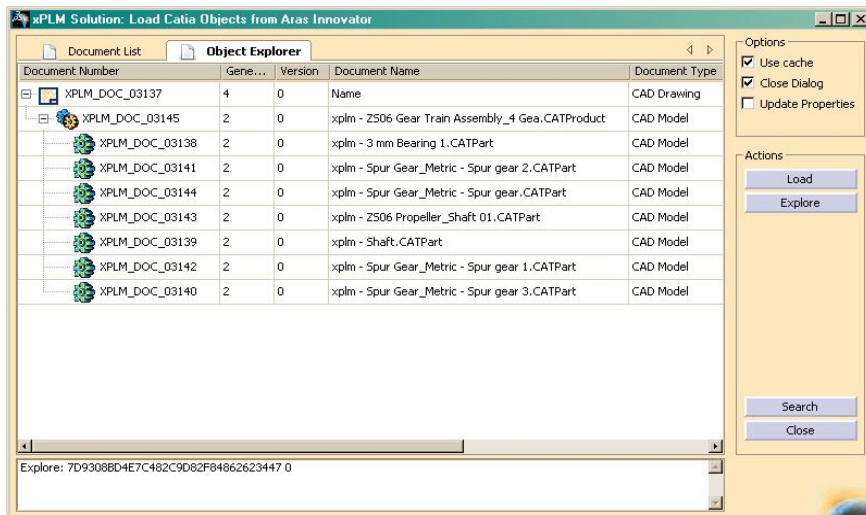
xPLM Solution: Load Catia Objects from Aras Innovator

Document List | Object Explorer

| Document Number | Gene... | Version | Document Name | Document Type |
|---|---|---|---|---|
| XPLM_DOC_03137 | 4 | 0 | Name | CAD Drawing |
| XPLM_DOC_03145 | 2 | 0 | xplm - ZS06 Gear Train Assembly_4 Gea.CATProduct | CAD Model |
| XPLM_DOC_03138 | 2 | 0 | xplm - 3 mm Bearing 1.CATPart | CAD Model |
| XPLM_DOC_03141 | 2 | 0 | xplm - Spur Gear_Metric - Spur gear 2.CATPart | CAD Model |
| XPLM_DOC_03144 | 2 | 0 | xplm - Spur Gear_Metric - Spur gear.CATPart | CAD Model |
| XPLM_DOC_03143 | 2 | 0 | xplm - ZS06 Propeller_Shaft 01.CATPart | CAD Model |
| XPLM_DOC_03139 | 2 | 0 | xplm - Shaft.CATPart | CAD Model |
| XPLM_DOC_03142 | 2 | 0 | xplm - Spur Gear_Metric - Spur gear 1.CATPart | CAD Model |
| XPLM_DOC_03140 | 2 | 0 | xplm - Spur Gear_Metric - Spur gear 3.CATPart | CAD Model |

Explore: 7D9308BD4E7C482C9D82F84862623447 0

Options
Use cache
Close Dialog
Update Properties

Actions
Load
Explore

Search
Close